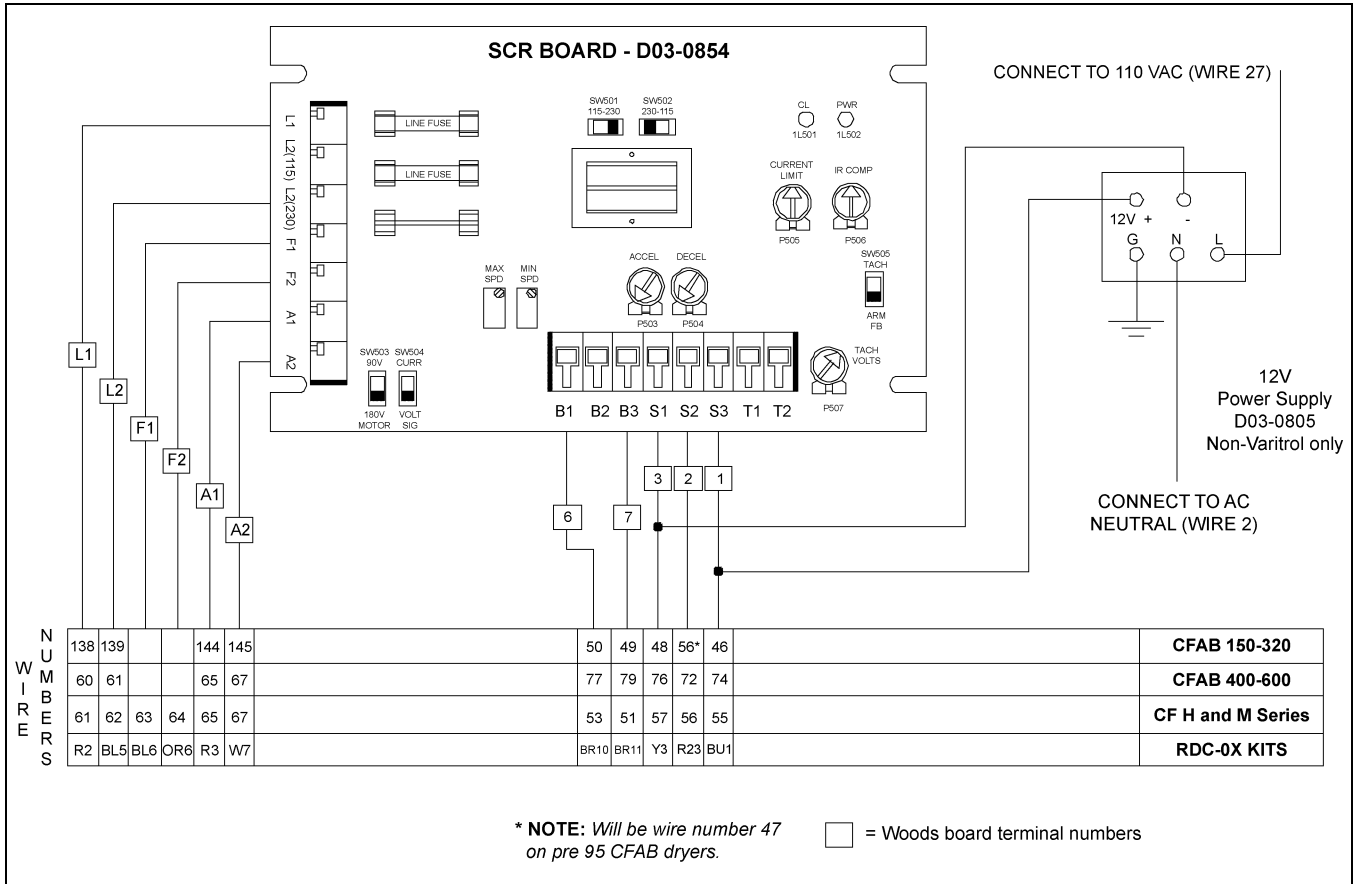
SCR BOARD - D03-0854

CONNECT TO 110 VAC (WIRE 27)

L1
L2(115)
L2(230)
F1
F2
A1
A2

LINE FUSE
LINE FUSE

SW501 115-230
SW502 230-115

CL 1L501
PWR 1L502

CURRENT LIMIT P505
IR COMP P506

SW505 TACH ARM FB

MAX SPD
MIN SPD

ACCEL P503
DECEL P504

SW503 90V 180V MOTOR
SW504 CURR VOLT SIG

TACH VOLTS P507

B1 B2 B3 S1 S2 S3 T1 T2

12V + -
G N L

12V
Power Supply
D03-0805
Non-Varitrol only

CONNECT TO AC NEUTRAL (WIRE 2)

L1 L2 F1 F2 A1 A2

6 7 3 2 1

WIRE NUMBERS

| 138 | 139 | | | 144 | 145 | 50 | 49 | 48 | 56* | 46 | CFAB 150-320 |
|---|---|---|---|---|---|---|---|---|---|---|---|
| 60 | 61 | | | 65 | 67 | 77 | 79 | 76 | 72 | 74 | CFAB 400-600 |
| 61 | 62 | 63 | 64 | 65 | 67 | 53 | 51 | 57 | 56 | 55 | CF H and M Series |
| R2 | BL5 | BL6 | OR6 | R3 | W7 | BR10 | BR11 | Y3 | R23 | BU1 | RDC-0X KITS |

* NOTE: Will be wire number 47 on pre 95 CFAB dryers.

= Woods board terminal numbers